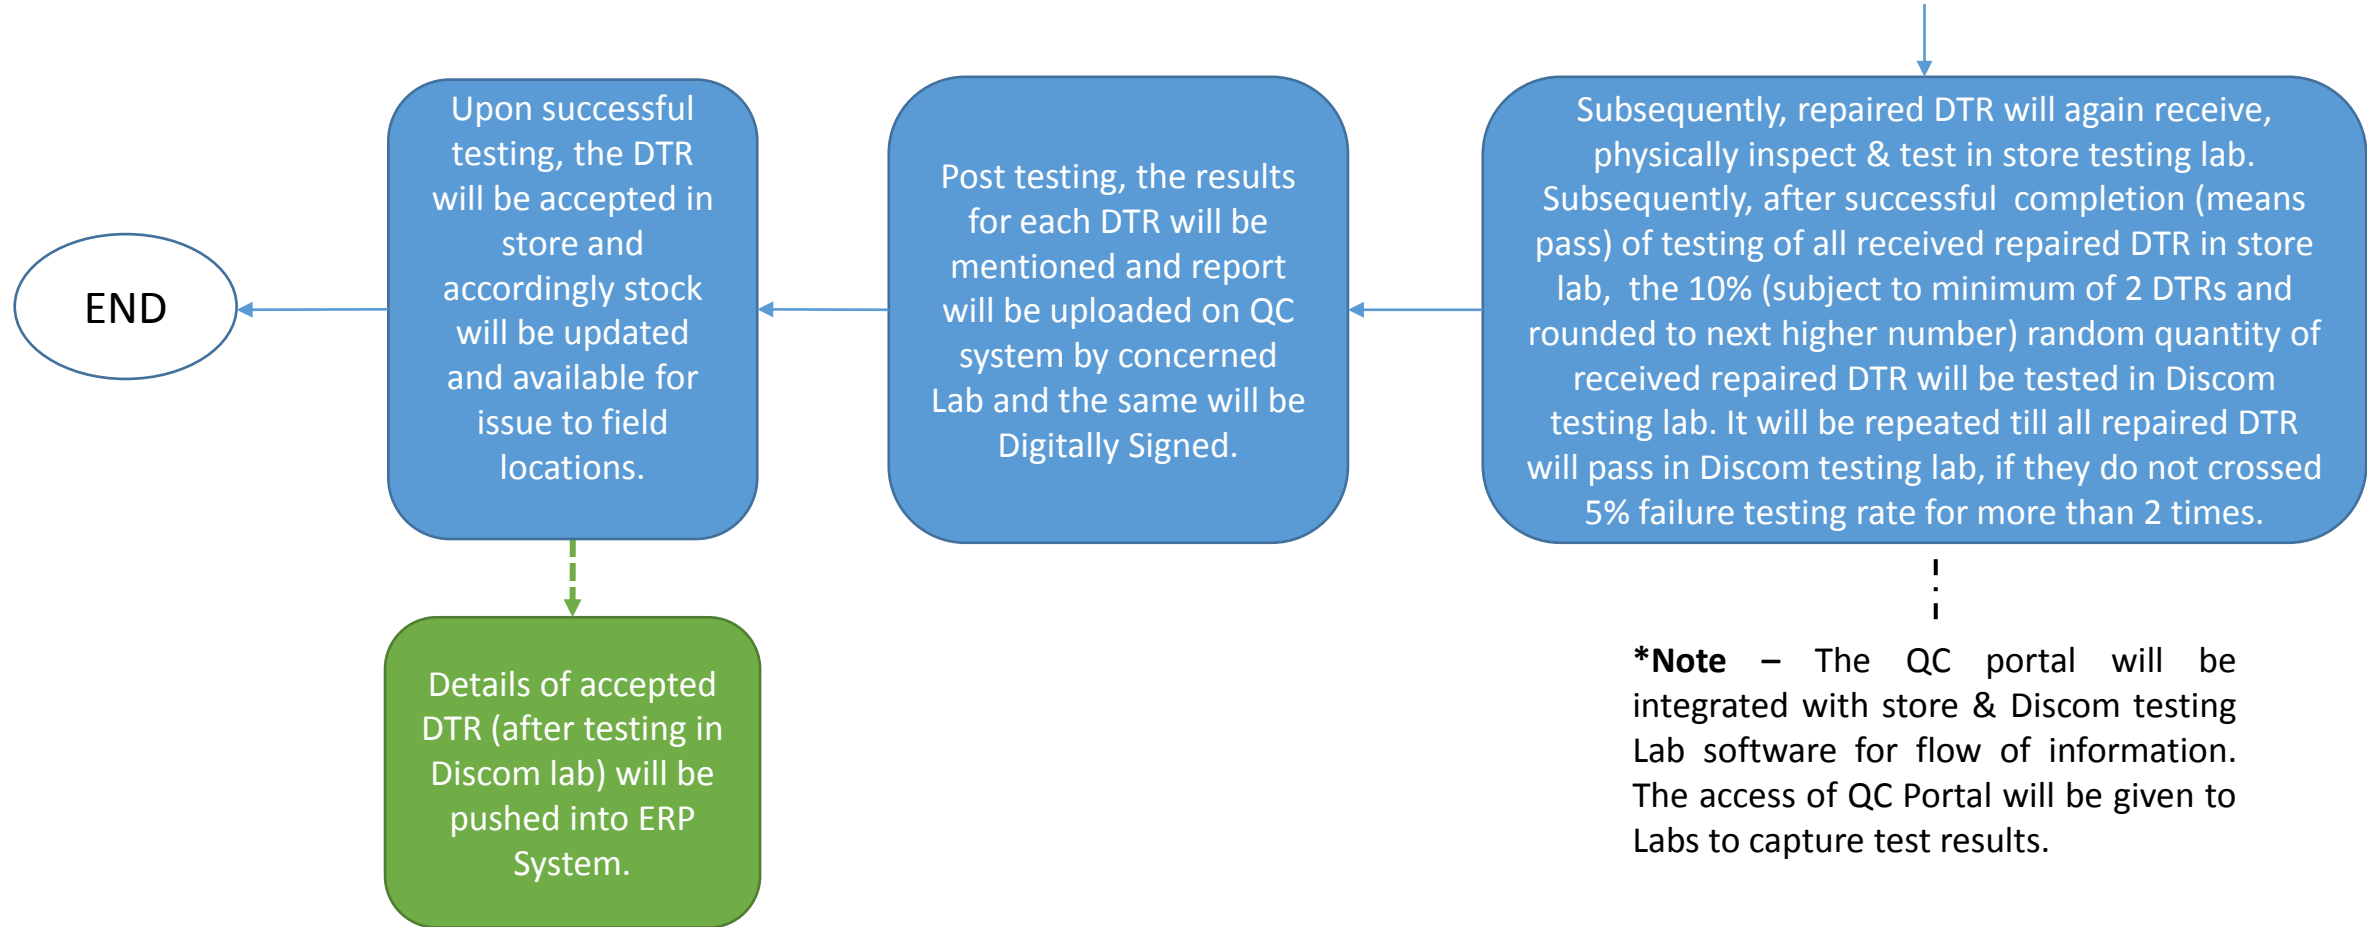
Subsequently, repaired DTR will again receive, physically inspect & test in store testing lab. Subsequently, after successful completion (means pass) of testing of all received repaired DTR in store lab, the 10% (subject to minimum of 2 DTRs and rounded to next higher number) random quantity of received repaired DTR will be tested in Discom testing lab. It will be repeated till all repaired DTR will pass in Discom testing lab, if they do not crossed 5% failure testing rate for more than 2 times.

Post testing, the results for each DTR will be mentioned and report will be uploaded on QC system by concerned Lab and the same will be Digitally Signed.

Upon successful testing, the DTR will be accepted in store and accordingly stock will be updated and available for issue to field locations.

END

Details of accepted DTR (after testing in Discom lab) will be pushed into ERP System.

***Note** – The QC portal will be integrated with store & Discom testing Lab software for flow of information. The access of QC Portal will be given to Labs to capture test results.